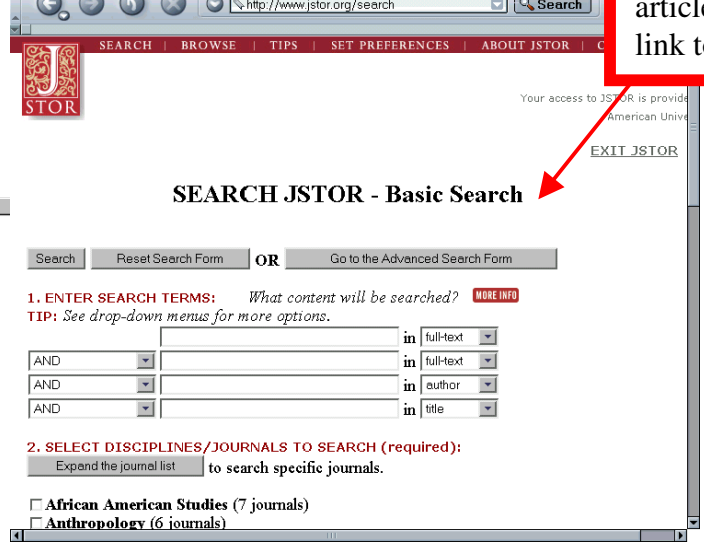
http://www.jstor.org/search
Search

articl
link t

SEARCH | BROWSE | TIPS | SET PREFERENCES | ABOUT JSTOR | C

JSTOR

Your access to JSTOR is provid
American Univ

EXIT JSTOR

SEARCH JSTOR - Basic Search

Search | Reset Search Form | OR | Go to the Advanced Search Form

1. ENTER SEARCH TERMS: What content will be searched? MORE INFO
TIP: See drop-down menus for more options.

in full-text
AND in full-text
AND in author
AND in title

2. SELECT DISCIPLINES/JOURNALS TO SEARCH (required):
Expand the journal list to search specific journals.

African American Studies (7 journals)
Anthropology (6 journals)